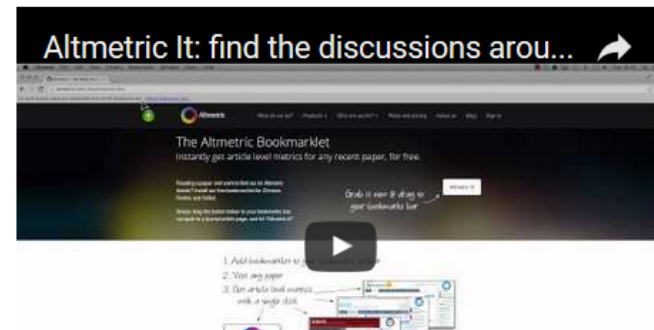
Altmetric It: find the discussions arou...

Altmetric

The Altmetric Bookmarklet

Instantly get article level metrics for any recent paper, for free.

Grab it now & drag to your bookmarks bar

Altmetric It

1. Add bookmarklet to your bookmarks toolbar
2. Visit any paper
3. Get article level metrics with a single click